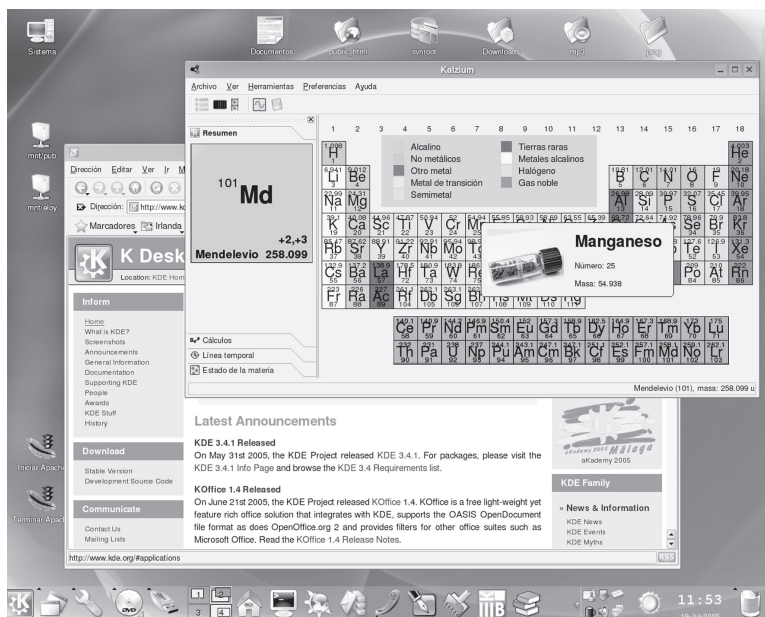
Sistema
Documentos
public_html
svnroot
Downloads
mp3
prog
mnt/pub
mnt/eloy
Iniciar Apache
Terminar Apache

Kalzium
Archivo Ver Herramientas Preferencias Ayuda
Resumen
101
Md
+2,+3
Mendelevio 258.099
Cálculos
Línea temporal
Estado de la materia

1 2 3 4 5 6 7 8 9 10 11 12 13 14 15 16 17 18
Alcalino
No metálicos
Otro metal
Metal de transición
Semimetal
Tierras raras
Metales alcalinos
Halógeno
Gas noble
H He Li Be B C N O F Ne Na Mg Al Si P S Cl Ar K Ca Sc Ti V Cr Mn Fe Co Ni Cu Zn Ga Ge As Se Br Kr Rb Sr Y Zr Nb Mo Tc Te I Xe Cs Ba La Hf Ta W Re Po At Rn Fr Ra Ac Rf Db Sg Bh Hs Mt Ds Rg
Ce Pr Nd Pm Sm Eu Gd Tb Dy Ho Er Tm Yb Lu
Th Pa U Np Pu Am Cm Bk Cf Es Fm Md No Lr
Manganeso
Número: 25
Masa: 54.938
Mendelevio (101), masa: 258.099 u

Dirección Editar Ver Ir M
Dirección: http://www.k
Marcadores Irlanda
K Desk
Location: KDE Hom
Inform
Home
What is KDE?
Screenshots
Announcements
General Information
Documentation
Supporting KDE
People
Awards
KDE Stuff
History
Download
Stable Version
Development Source Code
Communicate
Contact Us
Mailing Lists

Latest Announcements
KDE 3.4.1 Released
On May 31st 2005, the KDE Project released KDE 3.4.1. For packages, please visit the KDE 3.4.1 Info Page and browse the KDE 3.4 Requirements list.
KOffice 1.4 Released
On June 21st 2005, the KDE Project released KOffice 1.4. KOffice is a free light-weight yet feature rich office solution that integrates with KDE, supports the OASIS OpenDocument file format as does OpenOffice.org 2 and provides filters for other office suites such as Microsoft Office. Read the KOffice 1.4 Release Notes.
aKademy 2005 Málaga
aKademy 2005
KDE Family
» News & Information
KDE News
KDE Events
KDE Myths
RSS
http://www.kde.org/#applications
1 2 3 4
11:53